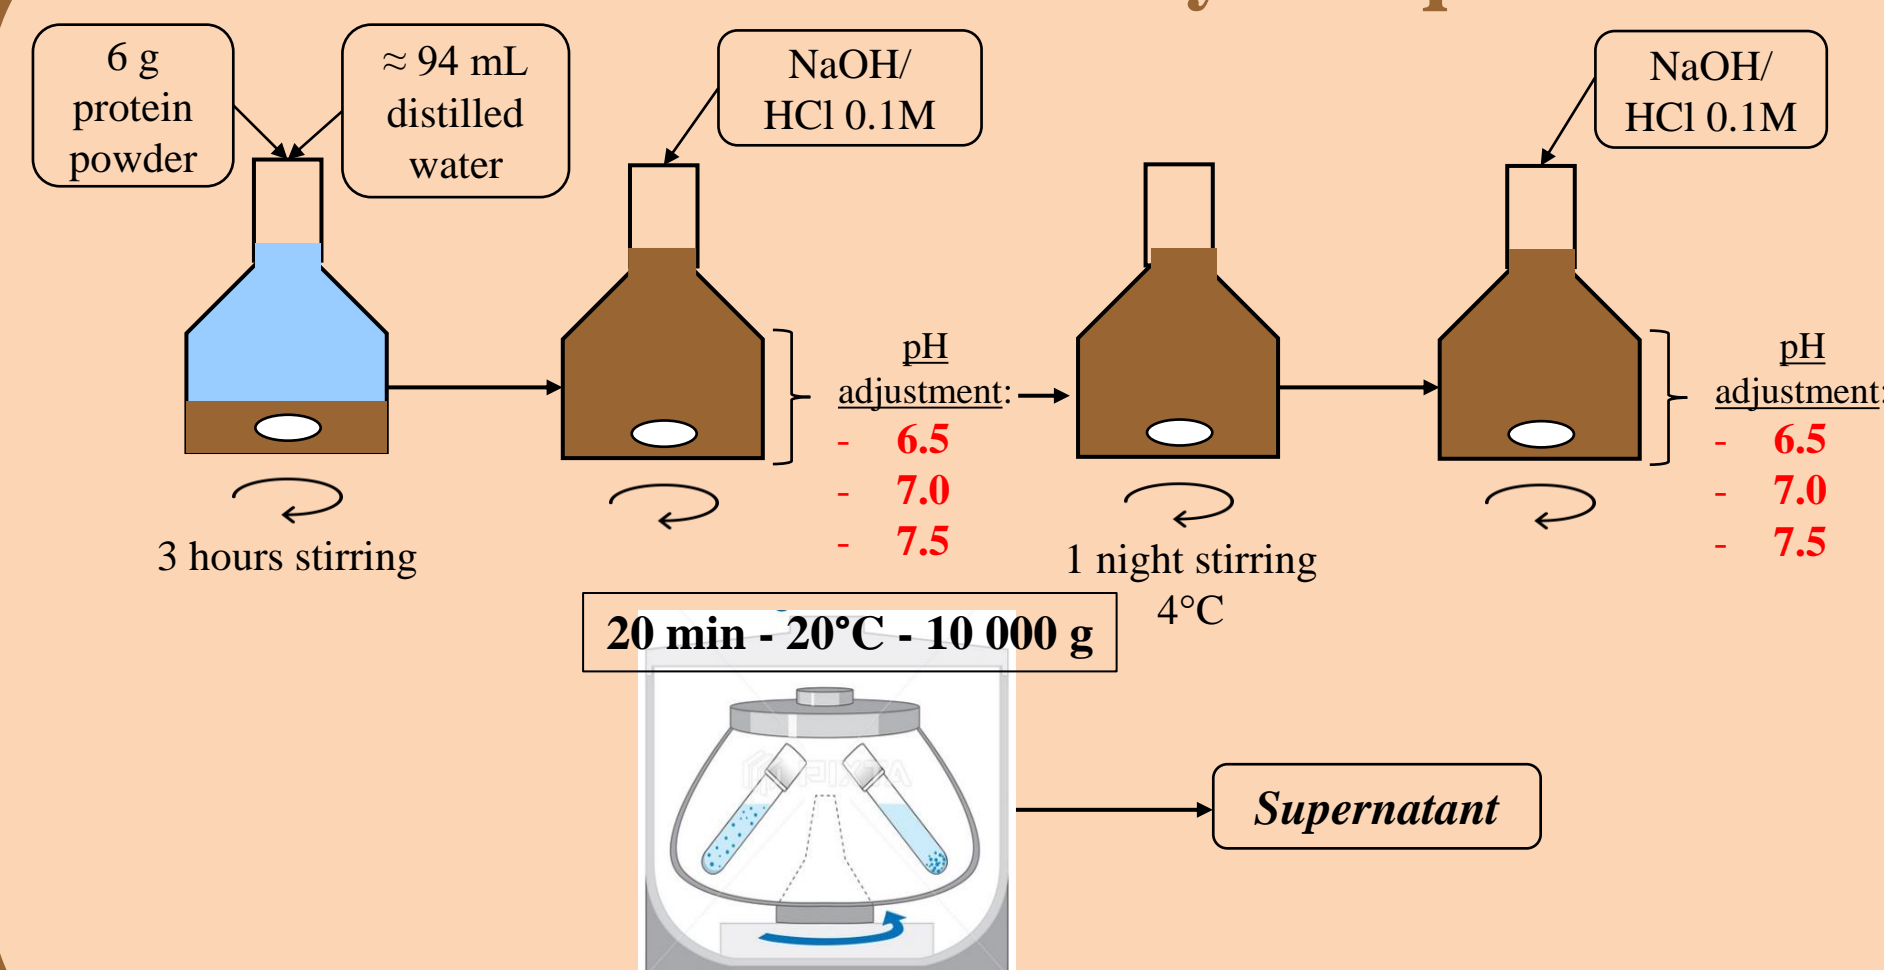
6 g protein powder

≈ 94 mL distilled water

NaOH/ HCl 0.1M

NaOH/ HCl 0.1M

pH adjustment:
- 6.5
- 7.0
- 7.5

pH adjustment:
- 6.5
- 7.0
- 7.5

3 hours stirring

1 night stirring 4°C

20 min - 20°C - 10 000 g

Supernatant